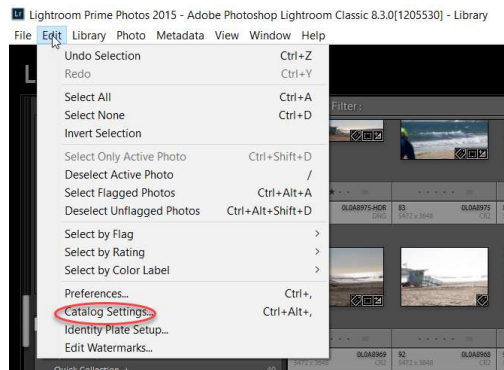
Lr Lightroom Prime Photos 2015 - Adobe Photoshop Lightroom Classic 8.3.0[1205530] - Library

File Edit Library Photo Metadata View Window Help

Undo Selection Ctrl+Z
Redo Ctrl+Y
Select All Ctrl+A
Select None Ctrl+D
Invert Selection
Select Only Active Photo Ctrl+Shift+D
Deselect Active Photo /
Select Flagged Photos Ctrl+Alt+A
Deselect Unflagged Photos Ctrl+Alt+Shift+D
Select by Flag >
Select by Rating >
Select by Color Label >
Preferences... Ctrl+,
Catalog Settings... Ctrl+Alt+,
Identity Plate Setup...
Edit Watermarks...

Filter :

0L0A8975-HDR DNG
83 5472 x 3648
0L0A8973
0L0A8969
92 5472 x 3648
0L0A8968
Quick Collection +
40